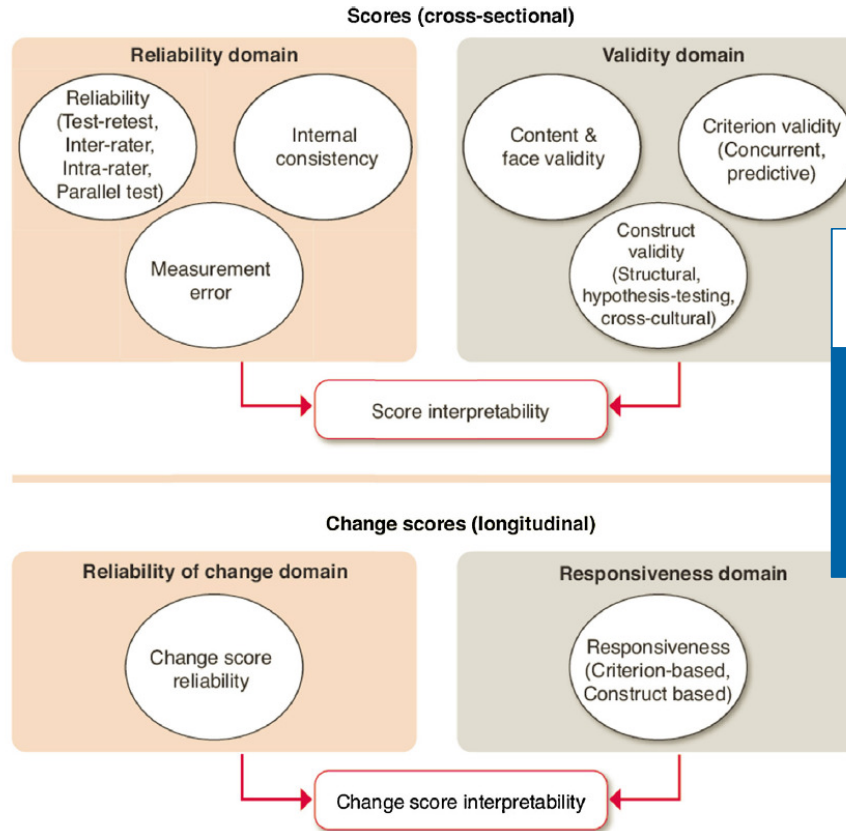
Scores (cross-sectional)

Reliability domain

Reliability (Test-retest, Inter-rater, Intra-rater, Parallel test)

Internal consistency

Measurement error

Validity domain

Content & face validity

Criterion validity (Concurrent, predictive)

Construct validity (Structural, hypothesis-testing, cross-cultural)

Score interpretability

Change scores (longitudinal)

Reliability of change domain

Change score reliability

Responsiveness domain

Responsiveness (Criterion-based, Construct based)

Change score interpretability